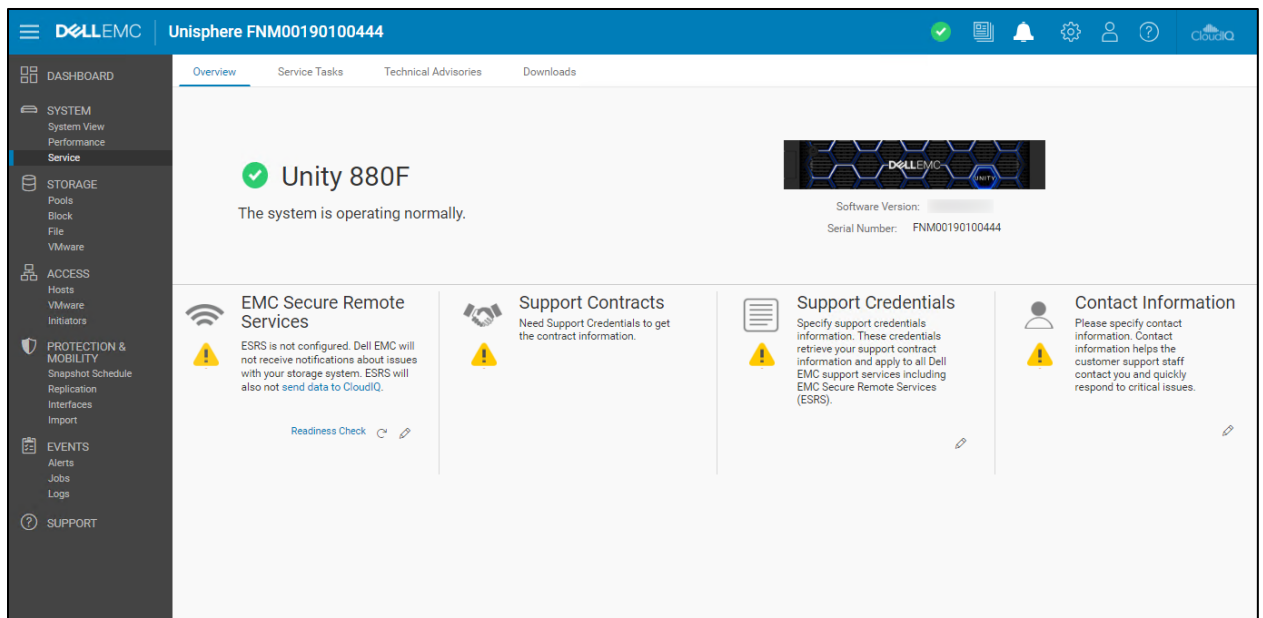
DELLEMC Unisphere FNM00190100444

CloudIQ

DASHBOARD
SYSTEM
System View
Performance
Service
STORAGE
Pools
Block
File
VMware
ACCESS
Hosts
VMware
Initiators
PROTECTION & MOBILITY
Snapshot Schedule
Replication
Interfaces
Import
EVENTS
Alerts
Jobs
Logs
SUPPORT

Overview Service Tasks Technical Advisories Downloads

Unity 880F

The system is operating normally.

DELLEMC UNITY

Software Version: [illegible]

Serial Number: FNM00190100444

EMC Secure Remote Services

ESRS is not configured. Dell EMC will not receive notifications about issues with your storage system. ESRS will also not send data to CloudIQ.

Readiness Check

Support Contracts

Need Support Credentials to get the contract information.

Support Credentials

Specify support credentials information. These credentials retrieve your support contract information and apply to all Dell EMC support services including EMC Secure Remote Services (ESRS).

Contact Information

Please specify contact information. Contact information helps the customer support staff contact you and quickly respond to critical issues.